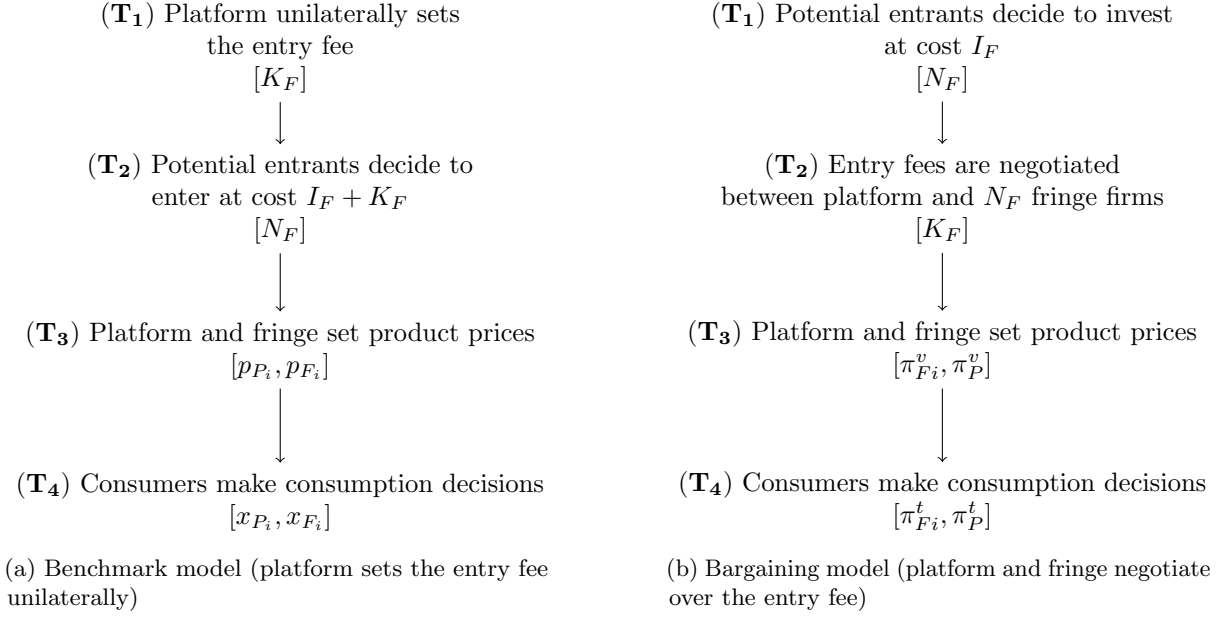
$(\mathbf{T_1})$ Platform unilaterally sets the entry fee
$[K_F]$

$(\mathbf{T_2})$ Potential entrants decide to enter at cost $I_F + K_F$
$[N_F]$

$(\mathbf{T_3})$ Platform and fringe set product prices
$[p_{P_i}, p_{F_i}]$

$(\mathbf{T_4})$ Consumers make consumption decisions
$[x_{P_i}, x_{F_i}]$

(a) Benchmark model (platform sets the entry fee unilaterally)

$(\mathbf{T_1})$ Potential entrants decide to invest at cost $I_F$
$[N_F]$

$(\mathbf{T_2})$ Entry fees are negotiated between platform and $N_F$ fringe firms
$[K_F]$

$(\mathbf{T_3})$ Platform and fringe set product prices
$[\pi^v_{Fi}, \pi^v_P]$

$(\mathbf{T_4})$ Consumers make consumption decisions
$[\pi^t_{Fi}, \pi^t_P]$

(b) Bargaining model (platform and fringe negotiate over the entry fee)